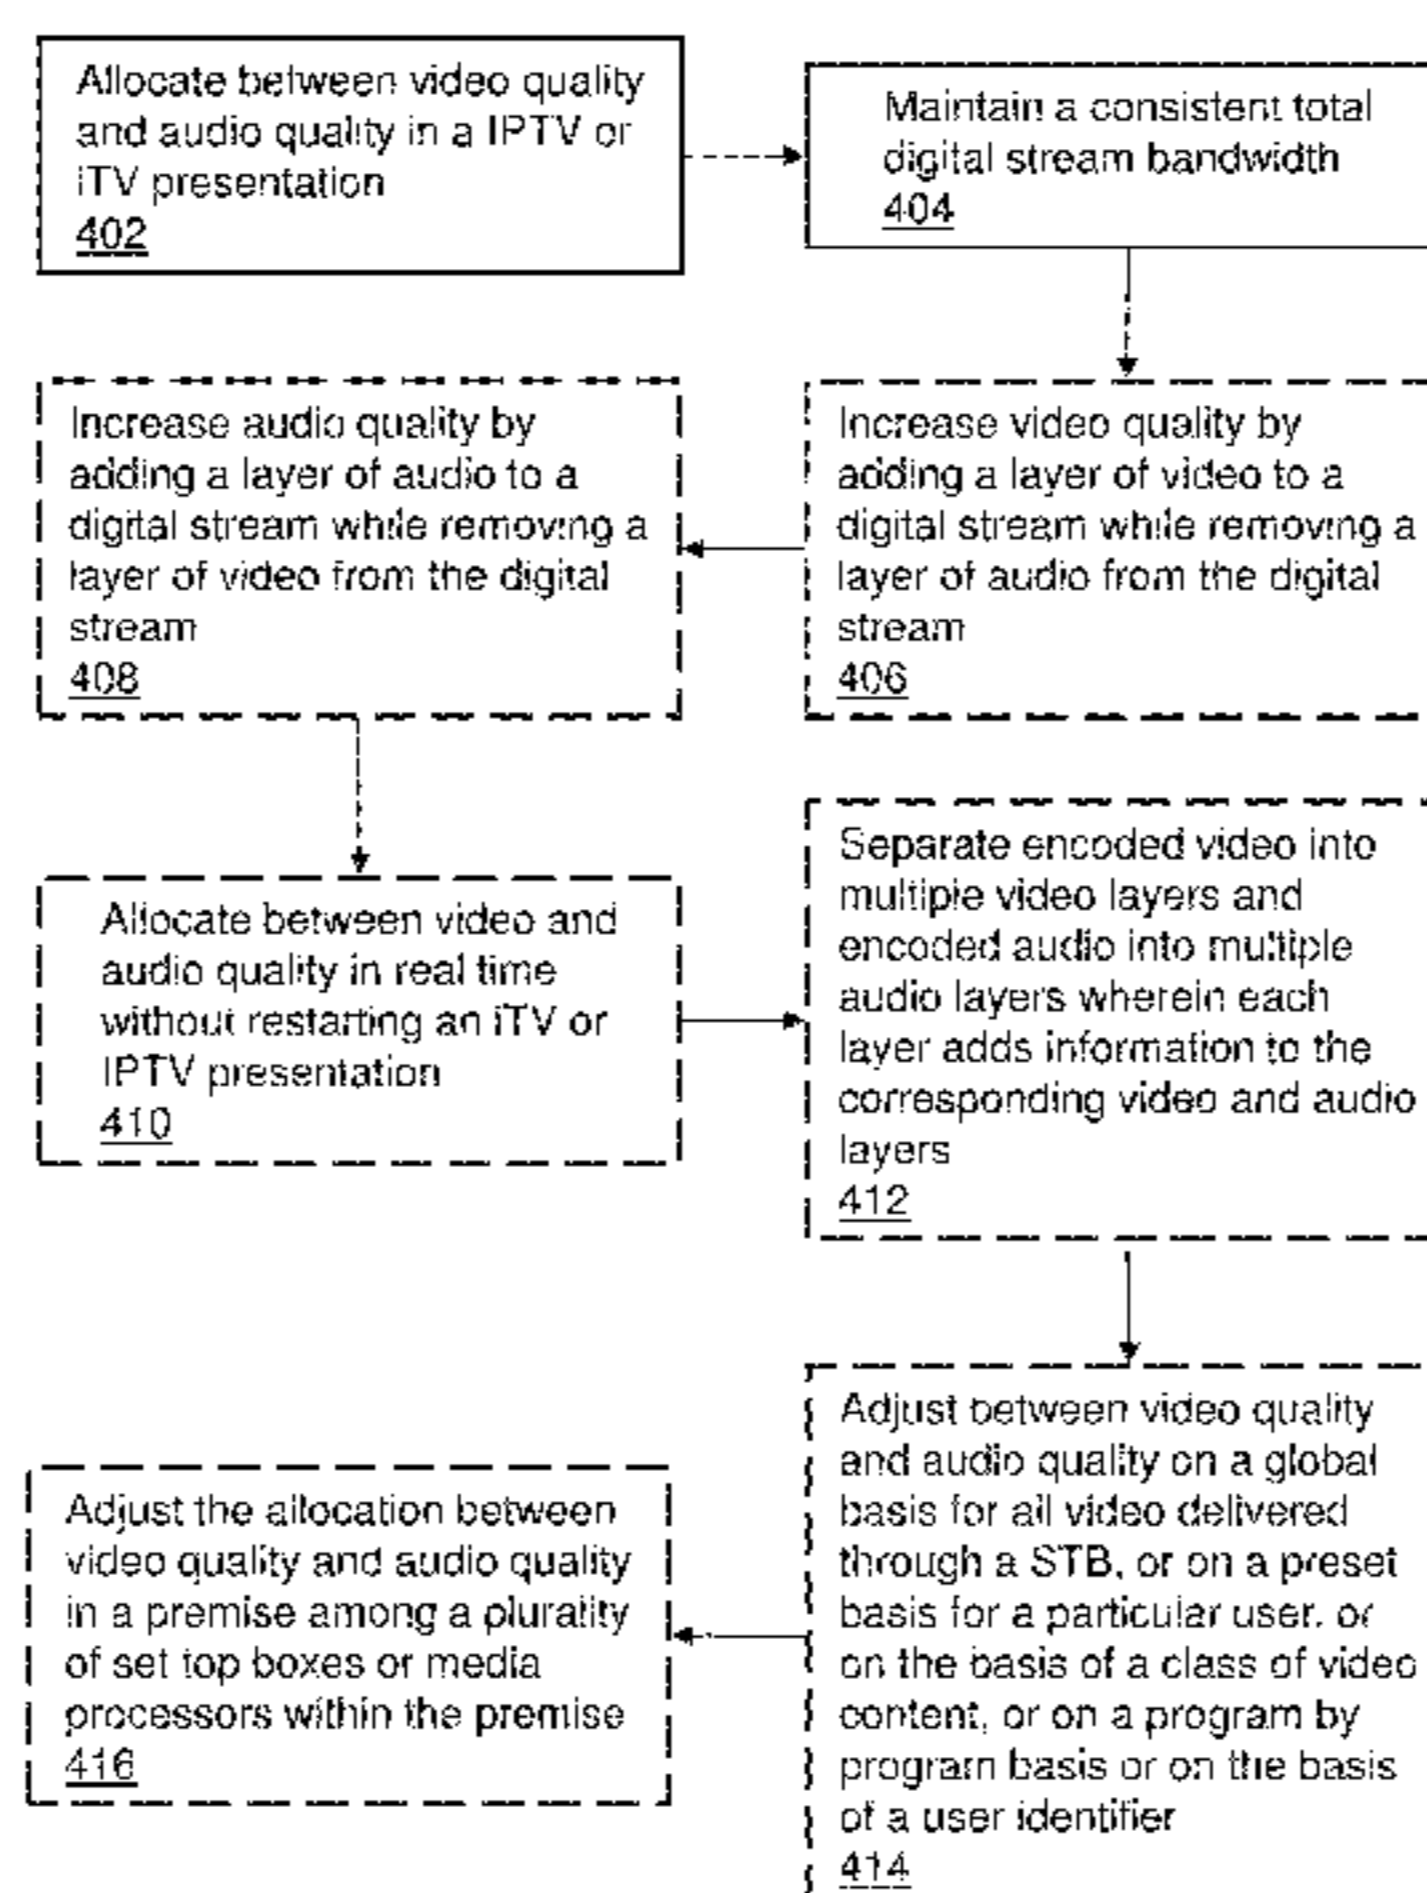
Allocate between video quality and audio quality in a IPTV or iTV presentation
402

Maintain a consistent total digital stream bandwidth
404

Increase video quality by adding a layer of video to a digital stream while removing a layer of audio from the digital stream
406

Increase audio quality by adding a layer of audio to a digital stream while removing a layer of video from the digital stream
408

Allocate between video and audio quality in real time without restarting an iTV or IPTV presentation
410

Separate encoded video into multiple video layers and encoded audio into multiple audio layers wherein each layer adds information to the corresponding video and audio layers
412

Adjust between video quality and audio quality on a global basis for all video delivered through a STB, or on a preset basis for a particular user, or on the basis of a class of video content, or on a program by program basis or on the basis of a user identifier
414

Adjust the allocation between video quality and audio quality in a premise among a plurality of set top boxes or media processors within the premise
416